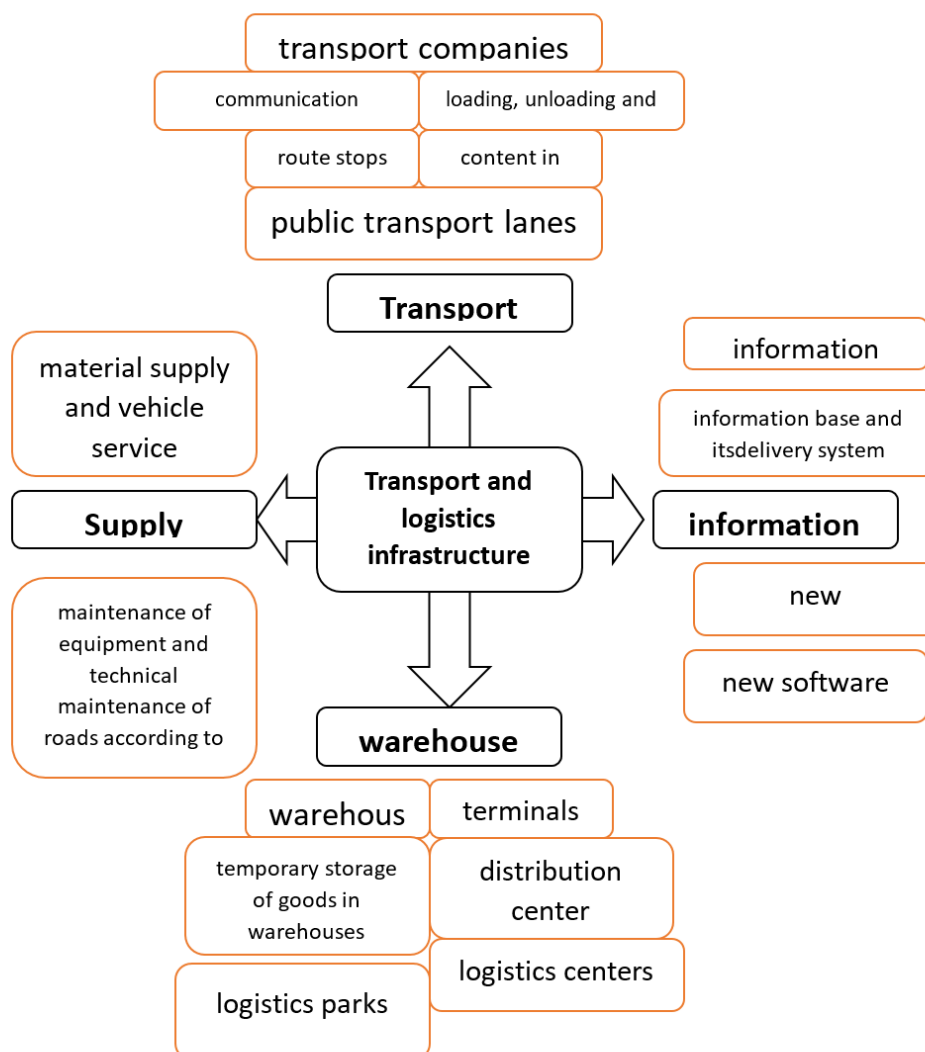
transport companies

communication

loading, unloading and

route stops

content in

public transport lanes

Transport

material supply and vehicle service

information

information base and itsdelivery system

Supply

Transport and logistics infrastructure

information

new

maintenance of equipment and technical maintenance of roads according to

new software

warehouse

warehous

terminals

temporary storage of goods in warehouses

distribution center

logistics centers

logistics parks